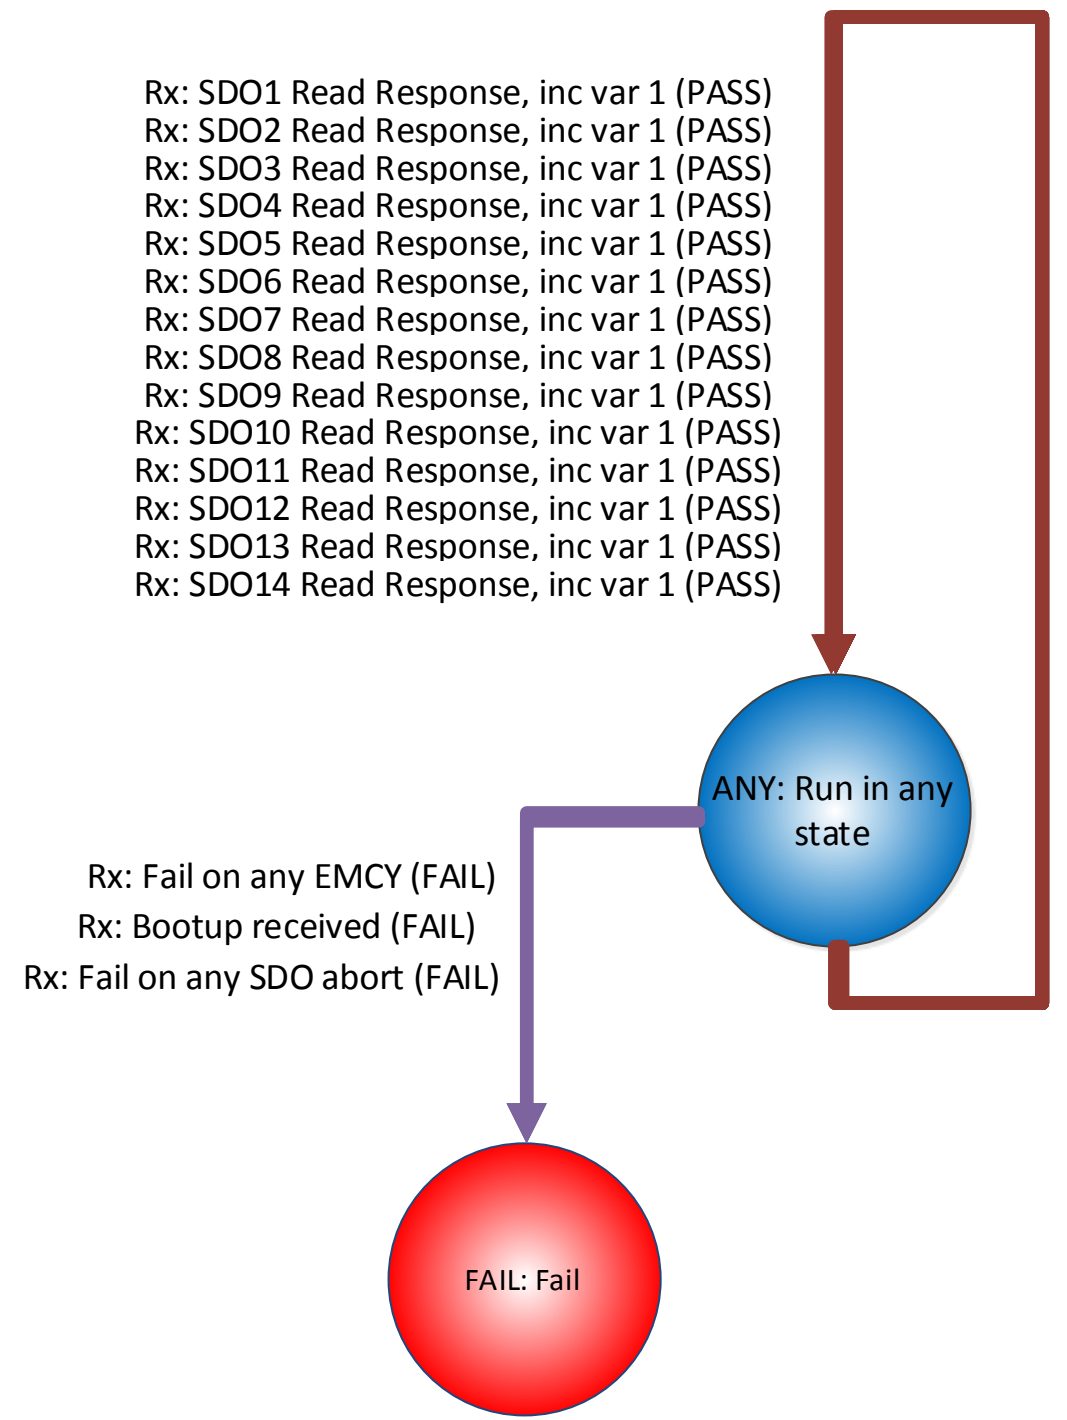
Rx: SDO1 Read Response, inc var 1 (PASS)
Rx: SDO2 Read Response, inc var 1 (PASS)
Rx: SDO3 Read Response, inc var 1 (PASS)
Rx: SDO4 Read Response, inc var 1 (PASS)
Rx: SDO5 Read Response, inc var 1 (PASS)
Rx: SDO6 Read Response, inc var 1 (PASS)
Rx: SDO7 Read Response, inc var 1 (PASS)
Rx: SDO8 Read Response, inc var 1 (PASS)
Rx: SDO9 Read Response, inc var 1 (PASS)
Rx: SDO10 Read Response, inc var 1 (PASS)
Rx: SDO11 Read Response, inc var 1 (PASS)
Rx: SDO12 Read Response, inc var 1 (PASS)
Rx: SDO13 Read Response, inc var 1 (PASS)
Rx: SDO14 Read Response, inc var 1 (PASS)

ANY: Run in any state

Rx: Fail on any EMCY (FAIL)
Rx: Bootup received (FAIL)
Rx: Fail on any SDO abort (FAIL)

FAIL: Fail